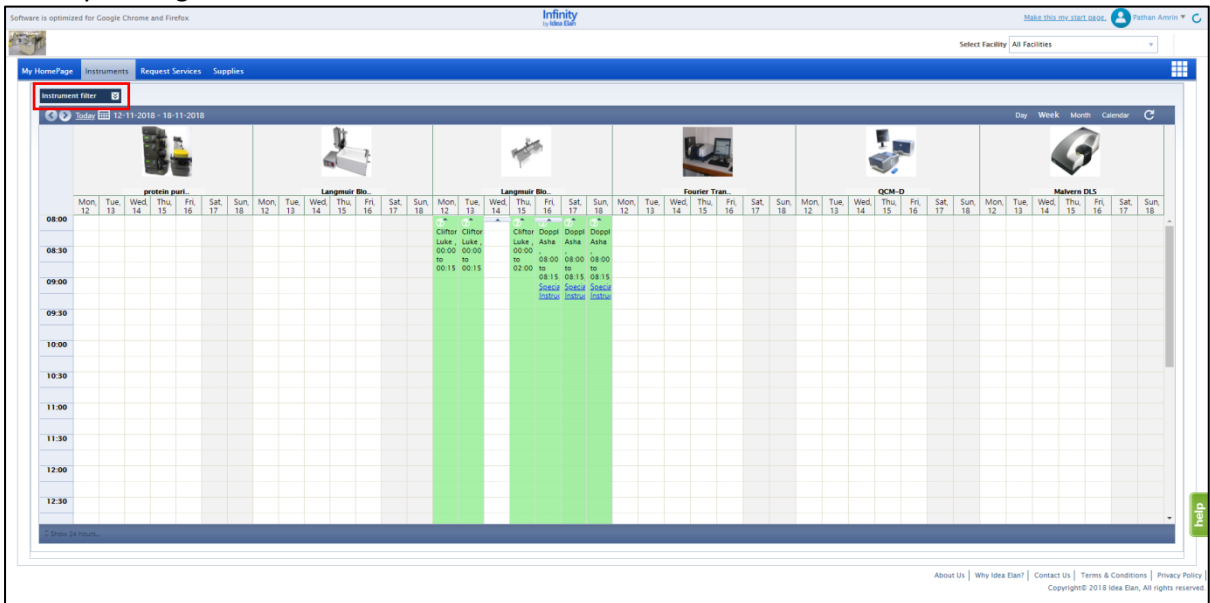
Software is optimized for Google Chrome and Firefox

Infinity
by Idea Elan

Make this my start page. Pathan Amrin

Select Facility All Facilities

My HomePage Instruments Request Services Supplies

Instrument filter

Today 12-11-2018 - 18-11-2018

Day Week Month Calendar

protein puri..
Langmuir Blo..
Langmuir Blo..
Fourier Tran..
QCM-D
Malvern DLS

| | Mon, 12 | Tue, 13 | Wed, 14 | Thu, 15 | Fri, 16 | Sat, 17 | Sun, 18 | Mon, 12 | Tue, 13 | Wed, 14 | Thu, 15 | Fri, 16 | Sat, 17 | Sun, 18 | Mon, 12 | Tue, 13 | Wed, 14 | Thu, 15 | Fri, 16 | Sat, 17 | Sun, 18 | Mon, 12 | Tue, 13 | Wed, 14 | Thu, 15 | Fri, 16 | Sat, 17 | Sun, 18 | Mon, 12 | Tue, 13 | Wed, 14 | Thu, 15 | Fri, 16 | Sat, 17 | Sun, 18 | Mon, 12 | Tue, 13 | Wed, 14 | Thu, 15 | Fri, 16 | Sat, 17 | Sun, 18 |
|---|---|---|---|---|---|---|---|---|---|---|---|---|---|---|---|---|---|---|---|---|---|---|---|---|---|---|---|---|---|---|---|---|---|---|---|---|---|---|---|---|---|---|
| 08:00 | | | | | | | | | | | | | | | Cliftor Luke , 00:00 to 00:15 | Cliftor Luke , 00:00 to 00:15 | | Cliftor Luke , 00:00 to 02:00 | Doppl Asha , 08:00 to 08:15 Specia Instru | Doppl Asha 08:00 to 08:15 Specia Instru | Doppl Asha 08:00 to 08:15 Specia Instru | | | | | | | | | | | | | | | | | | | | | | |

08:30
09:00
09:30
10:00
10:30
11:00
11:30
12:00
12:30

Show 24 hours...

help

About Us | Why Idea Elan? | Contact Us | Terms & Conditions | Privacy Policy
Copyright© 2018 Idea Elan, All rights reserved